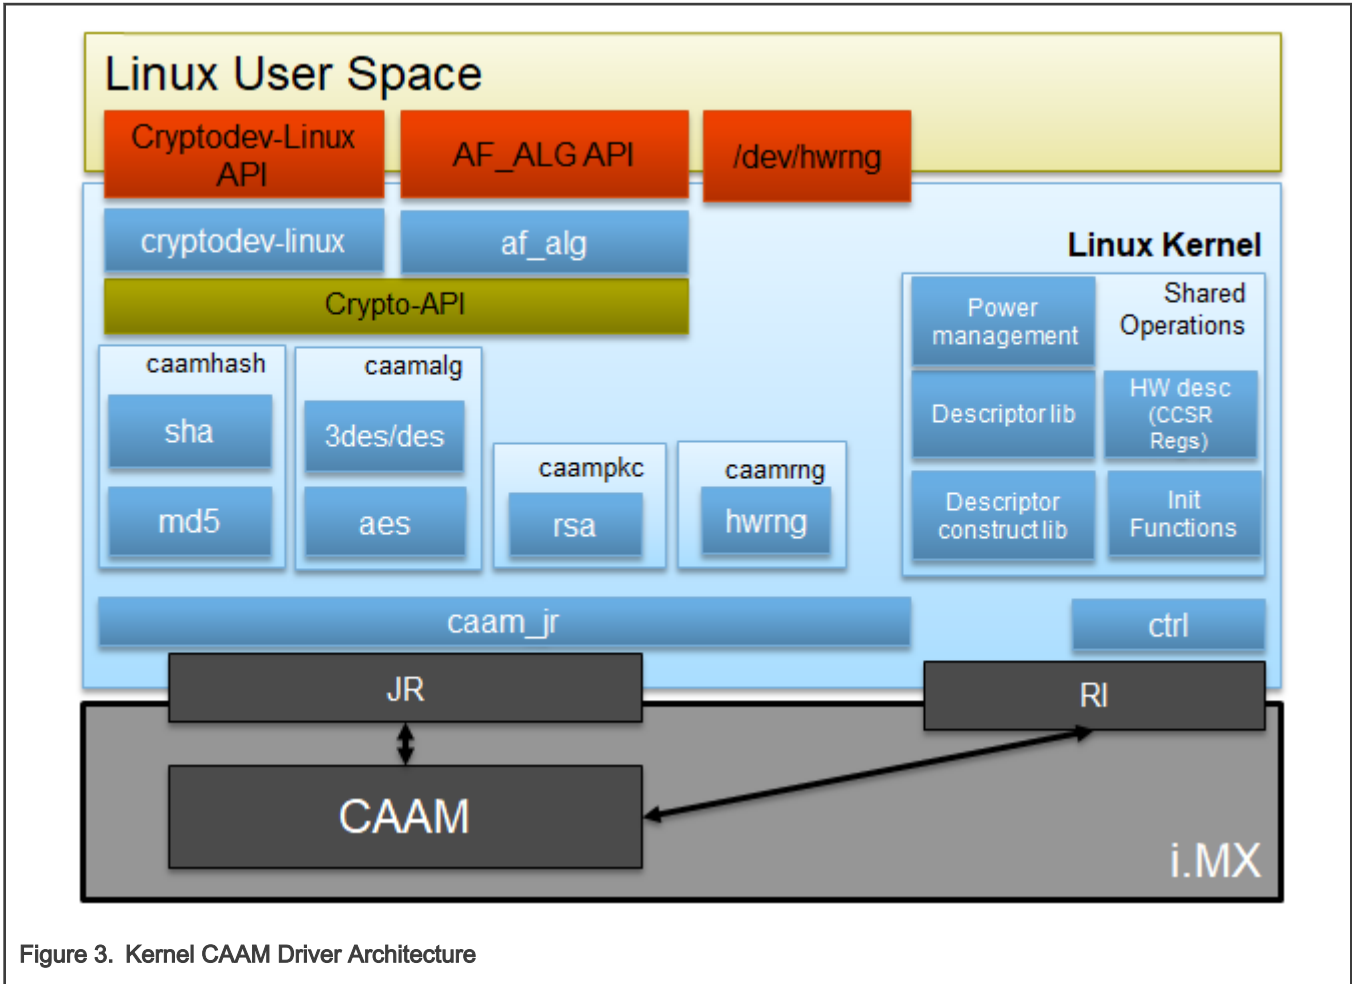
Linux User Space

Cryptodev-Linux API

AF_ALG API

/dev/hwrng

Linux Kernel

cryptodev-linux

af_alg

Crypto-API

caamhash

sha

md5

caamalg

3des/des

aes

caampkc

rsa

caamrng

hwrng

Power management

Shared Operations

Descriptor lib

HW desc (CCSR Regs)

Descriptor construct lib

Init Functions

caam_jr

ctrl

JR

RI

CAAM

i.MX

Figure 3. Kernel CAAM Driver Architecture